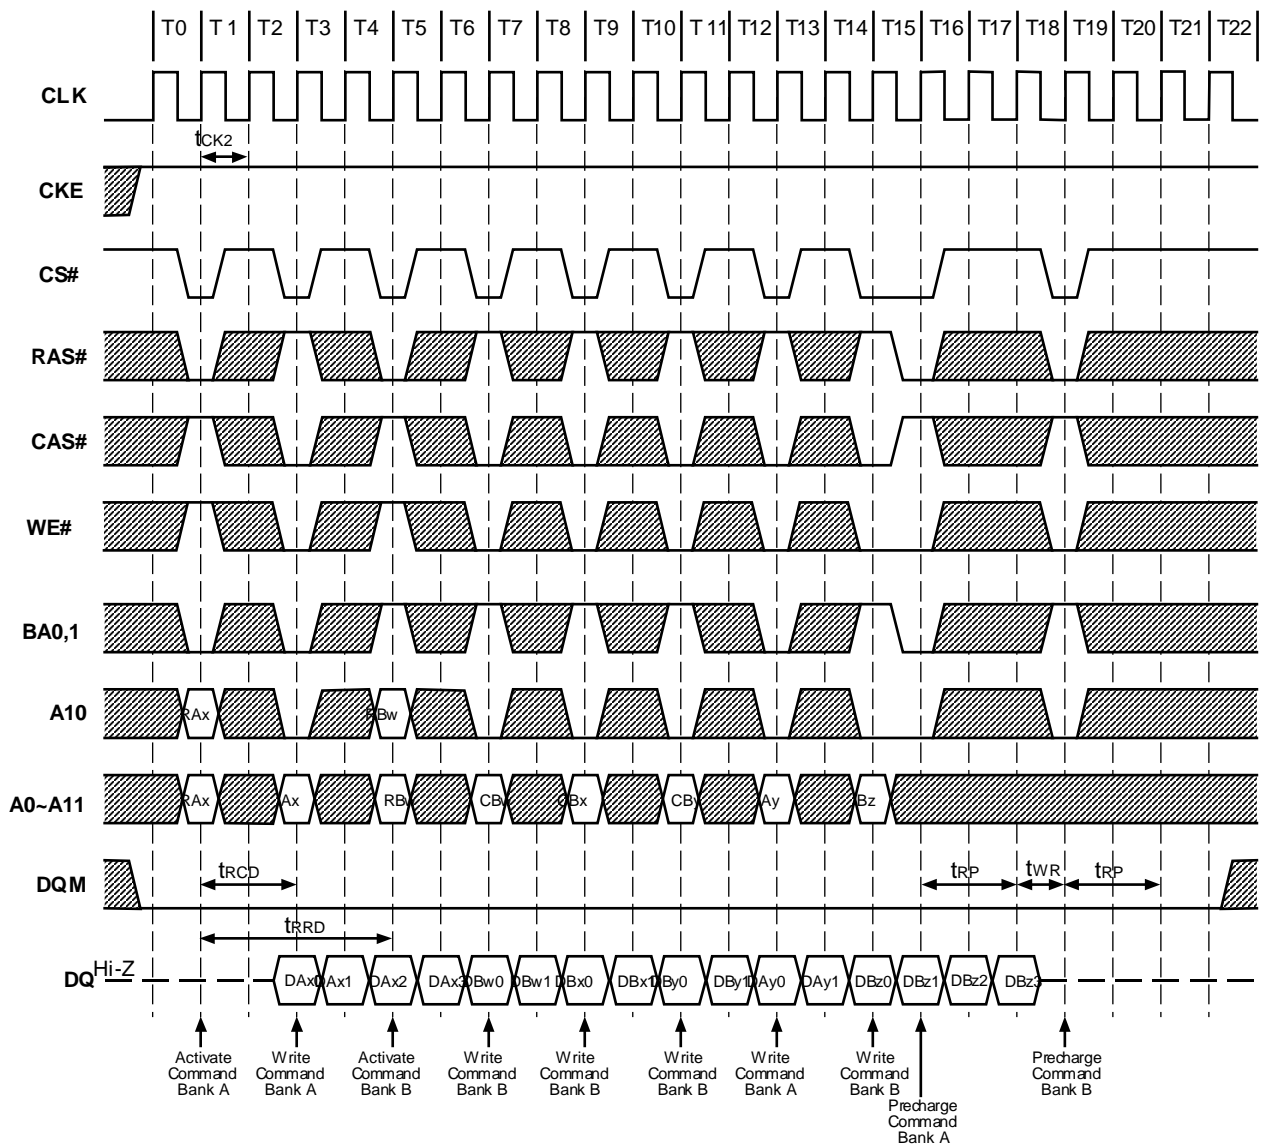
T0 T 1 T2 T3 T4 T5 T6 T7 T8 T9 T10 T 11 T12 T13 T14 T15 T16 T17 T18 T19 T20 T21 T22

CLK

$t_{CK2}$

CKE

CS#

RAS#

CAS#

WE#

BA0,1

A10

RAx RBw

A0~A11

RAx Ax RBw CBw CBx CBy Ay Bz

DQM

$t_{RCD}$

$t_{RP}$ $t_{WR}$ $t_{RP}$

$t_{RRD}$

DQ Hi-Z

DAx0 DAx1 DAx2 DAx3 DBw0 DBw1 DBx0 DBx1 DBy0 DBy1 DAy0 DAy1 DBz0 DBz1 DBz2 DBz3

Activate Command Bank A

Write Command Bank A

Activate Command Bank B

Write Command Bank B

Write Command Bank B

Write Command Bank B

Write Command Bank A

Write Command Bank B

Precharge Command Bank A

Precharge Command Bank B